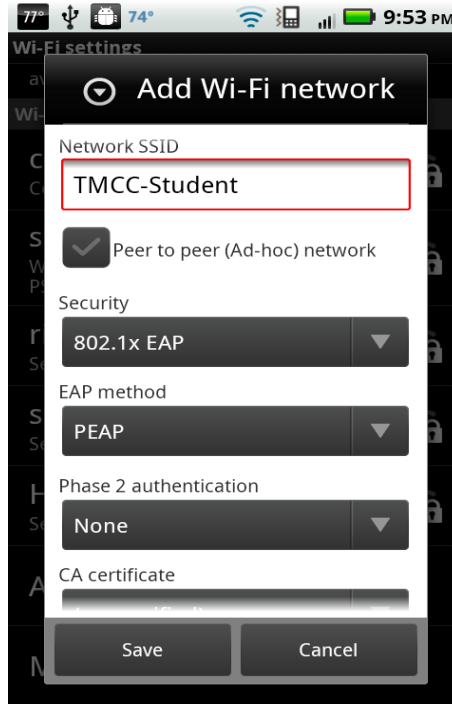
77° 74° 9:53 PM

Wi-Fi settings

Add Wi-Fi network

Network SSID

TMCC-Student

Peer to peer (Ad-hoc) network

Security

802.1x EAP

EAP method

PEAP

Phase 2 authentication

None

CA certificate

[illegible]

Save

Cancel